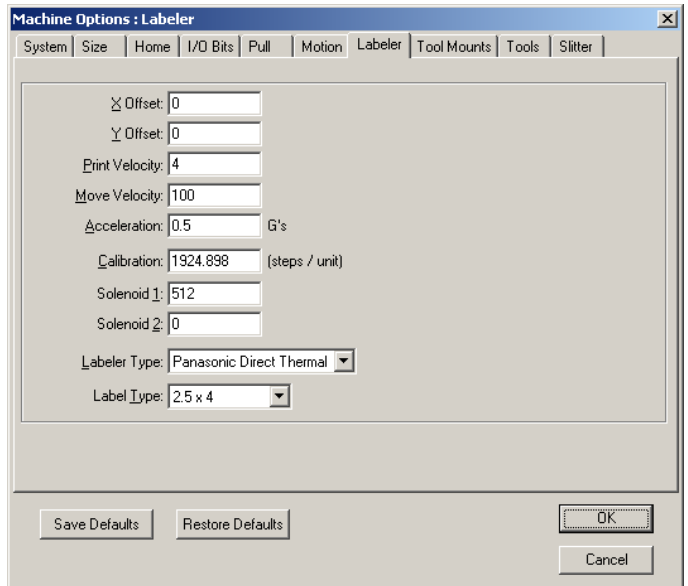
Machine Options : Labeler

System | Size | Home | I/O Bits | Pull | Motion | Labeler | Tool Mounts | Tools | Slitter

X Offset: 0
Y Offset: 0
Print Velocity: 4
Move Velocity: 100
Acceleration: 0.5 G's
Calibration: 1924.898 (steps / unit)
Solenoid 1: 512
Solenoid 2: 0
Labeler Type: Panasonic Direct Thermal
Label Type: 2.5 x 4

Save Defaults
Restore Defaults
OK
Cancel